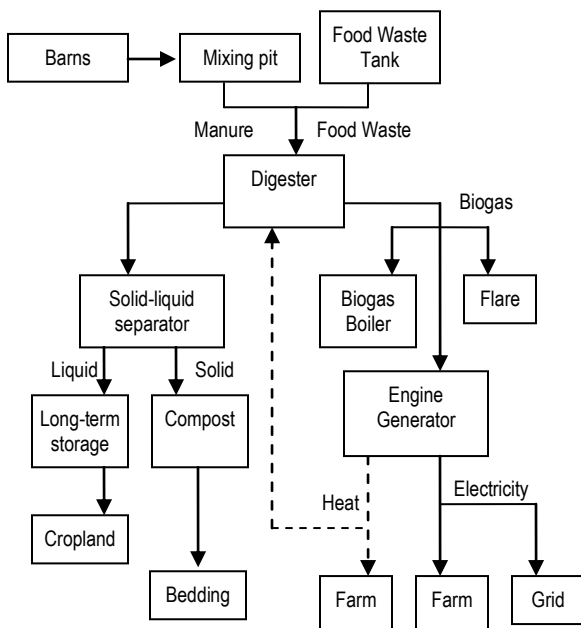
Barns

Mixing pit

Food Waste Tank

Manure

Food Waste

Digester

Biogas

Biogas Boiler

Flare

Solid-liquid separator

Liquid

Solid

Long-term storage

Compost

Engine Generator

Heat

Electricity

Cropland

Bedding

Farm

Farm

Grid